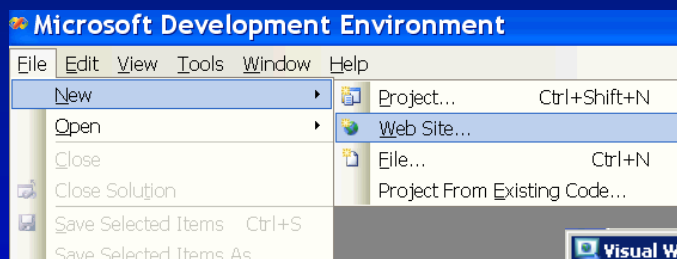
Microsoft Development Environment

File Edit View Tools Window Help

New
Open
Close
Close Solution
Save Selected Items Ctrl+S
Save Selected Items As

Project... Ctrl+Shift+N
Web Site...
File... Ctrl+N
Project From Existing Code...

Visual W